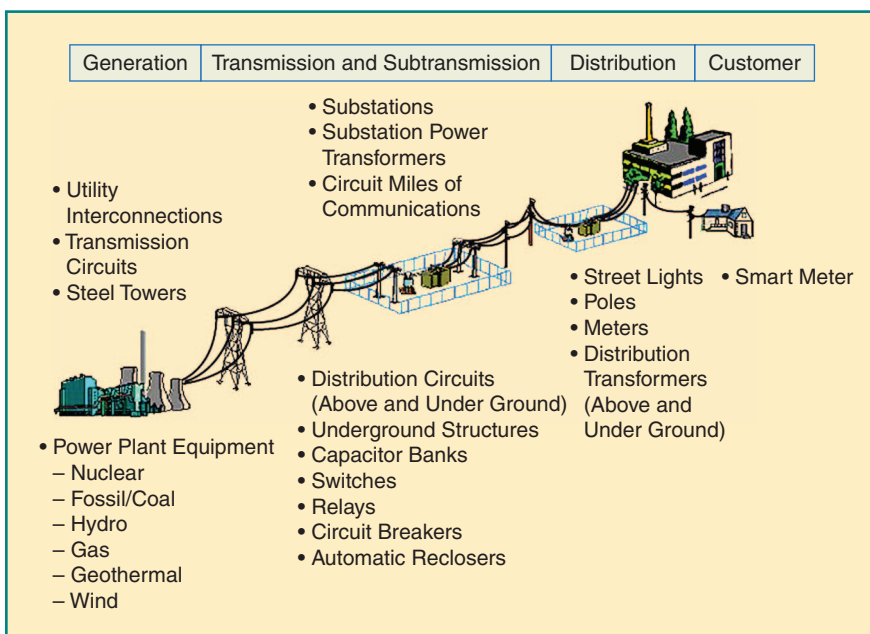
| Generation | Transmission and Subtransmission | Distribution | Customer |
|---|---|---|---|

• Substations
• Substation Power Transformers
• Circuit Miles of Communications

• Utility Interconnections
• Transmission Circuits
• Steel Towers

• Street Lights
• Poles
• Meters
• Distribution Transformers (Above and Under Ground)

• Smart Meter

• Distribution Circuits (Above and Under Ground)
• Underground Structures
• Capacitor Banks
• Switches
• Relays
• Circuit Breakers
• Automatic Reclosers

• Power Plant Equipment
– Nuclear
– Fossil/Coal
– Hydro
– Gas
– Geothermal
– Wind